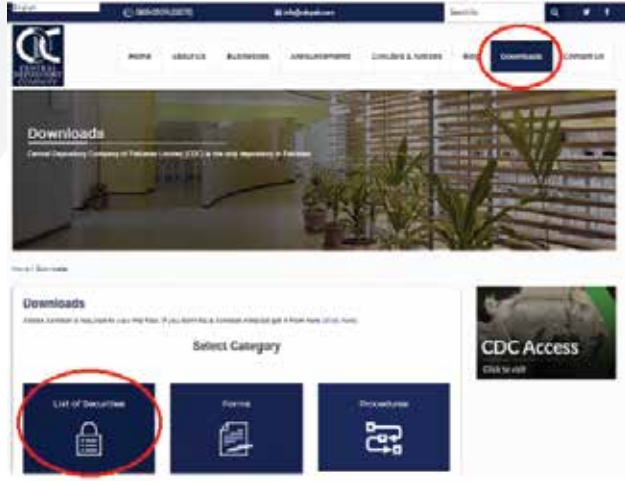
English
0800-23275
info@cdcpak.com
Search

CDC
CENTRAL DEPOSITORY COMPANY

HOME
ABOUT US
BUSINESSES
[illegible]
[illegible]
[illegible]
DOWNLOADS
CONTACT US

Downloads
Central Depository Company of Pakistan Limited (CDC) is the only depository in Pakistan

Home / Downloads

Downloads
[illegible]

Select Category

List of Securities
Forms
Procedures

CDC Access
Click to visit